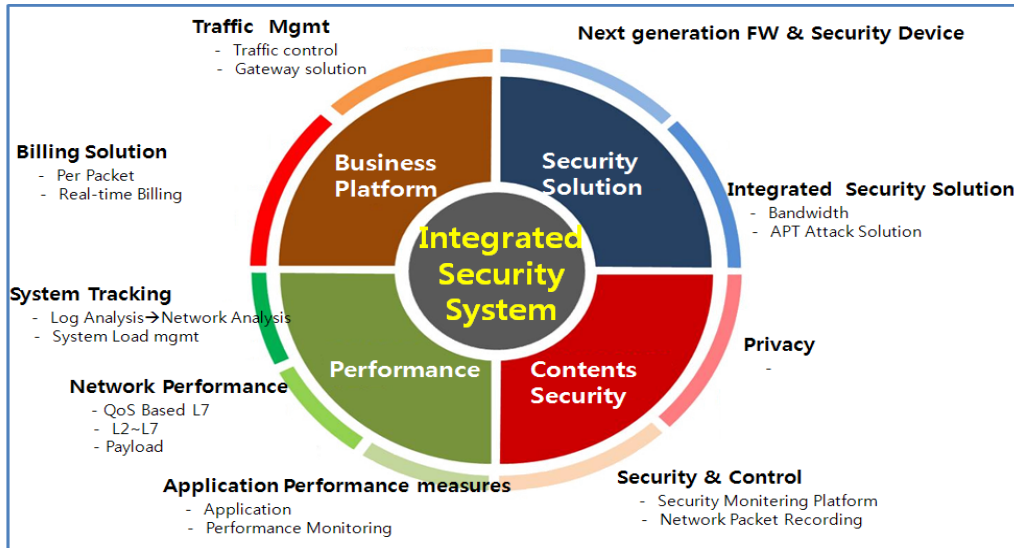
Traffic Mgmt
- Traffic control
- Gateway solution

Next generation FW & Security Device

Billing Solution
- Per Packet
- Real-time Billing

Business Platform

Security Solution

Integrated Security Solution
- Bandwidth
- APT Attack Solution

Integrated Security System

System Tracking
- Log Analysis→Network Analysis
- System Load mgmt

Privacy
-

Performance

Contents Security

Network Performance
- QoS Based L7
- L2~L7
- Payload

Application Performance measures
- Application
- Performance Monitoring

Security & Control
- Security Monitering Platform
- Network Packet Recording